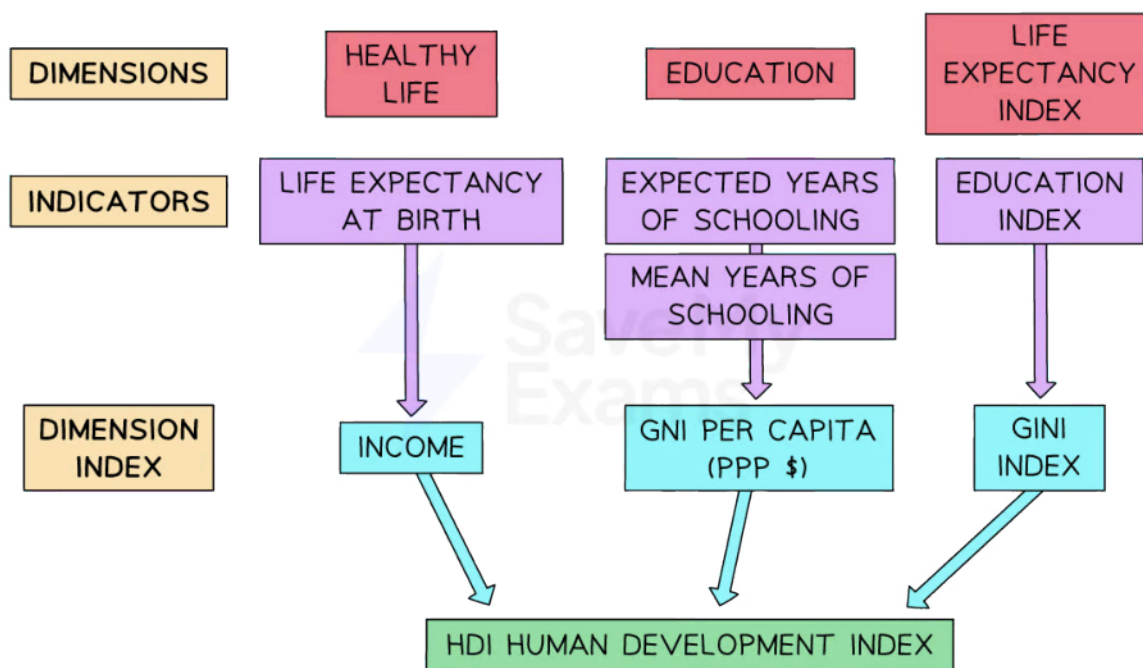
DIMENSIONS

HEALTHY LIFE

EDUCATION

LIFE EXPECTANCY INDEX

INDICATORS

LIFE EXPECTANCY AT BIRTH

EXPECTED YEARS OF SCHOOLING

MEAN YEARS OF SCHOOLING

EDUCATION INDEX

Save My Exams

DIMENSION INDEX

INCOME

GNI PER CAPITA (PPP $)

GINI INDEX

HDI HUMAN DEVELOPMENT INDEX